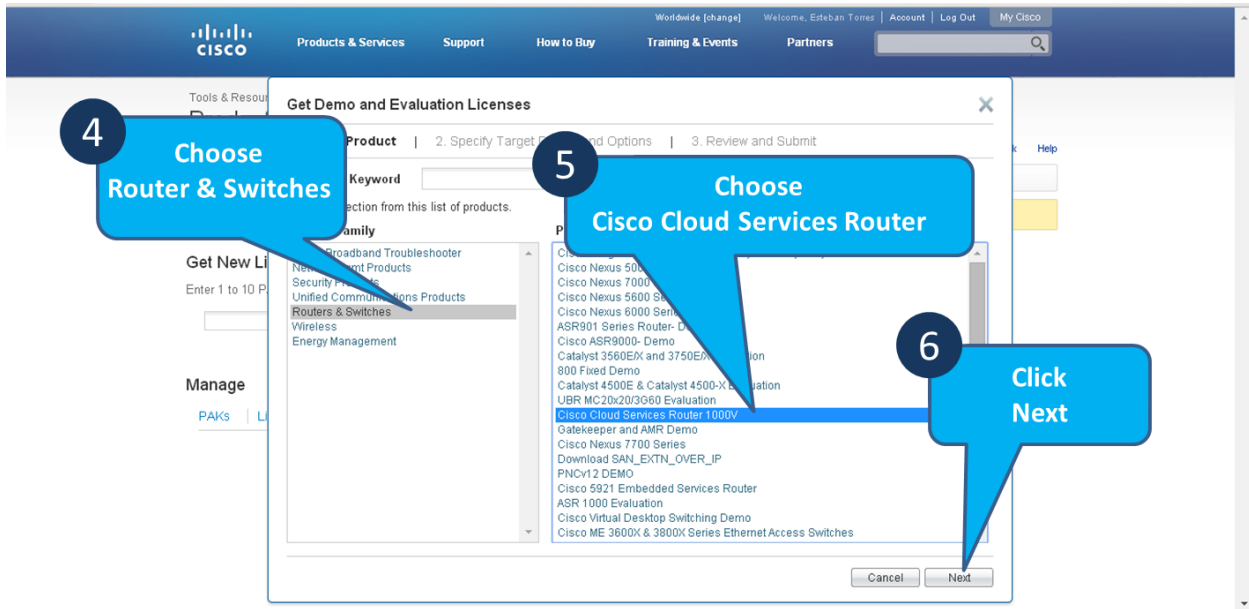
Worldwide [change] | Welcome, Esteban Torres | Account | Log Out | My Cisco

cisco

Products & Services | Support | How to Buy | Training & Events | Partners

Tools & Resour

Get New Li

Enter 1 to 10 P

Manage

PAKs | Li

Help

Get Demo and Evaluation Licenses

Product | 2. Specify Target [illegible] nd Options | 3. Review and Submit

Keyword

ection from this list of products.

amily

Broadband Troubleshooter
Netw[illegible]t Products
Security P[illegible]
Unified Commun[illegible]ions Products
Routers & Switches
Wireless
Energy Management

P

Cisco Nexus 50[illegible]
Cisco Nexus 7000
Cisco Nexus 5600 S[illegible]
Cisco Nexus 6000 Seri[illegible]
ASR901 Series Router- D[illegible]
Cisco ASR9000- Demo
Catalyst 3560E/X and 3750E/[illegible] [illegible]ion
800 Fixed Demo
Catalyst 4500E & Catalyst 4500-X E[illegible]luation
UBR MC20x20/3G60 Evaluation
Cisco Cloud Services Router 1000V
Gatekeeper and AMR Demo
Cisco Nexus 7700 Series
Download SAN_EXTN_OVER_IP
PNCv12 DEMO
Cisco 5921 Embedded Services Router
ASR 1000 Evaluation
Cisco Virtual Desktop Switching Demo
Cisco ME 3600X & 3800X Series Ethernet Access Switches

Cancel | Next

4 Choose Router & Switches

5 Choose Cisco Cloud Services Router

6 Click Next